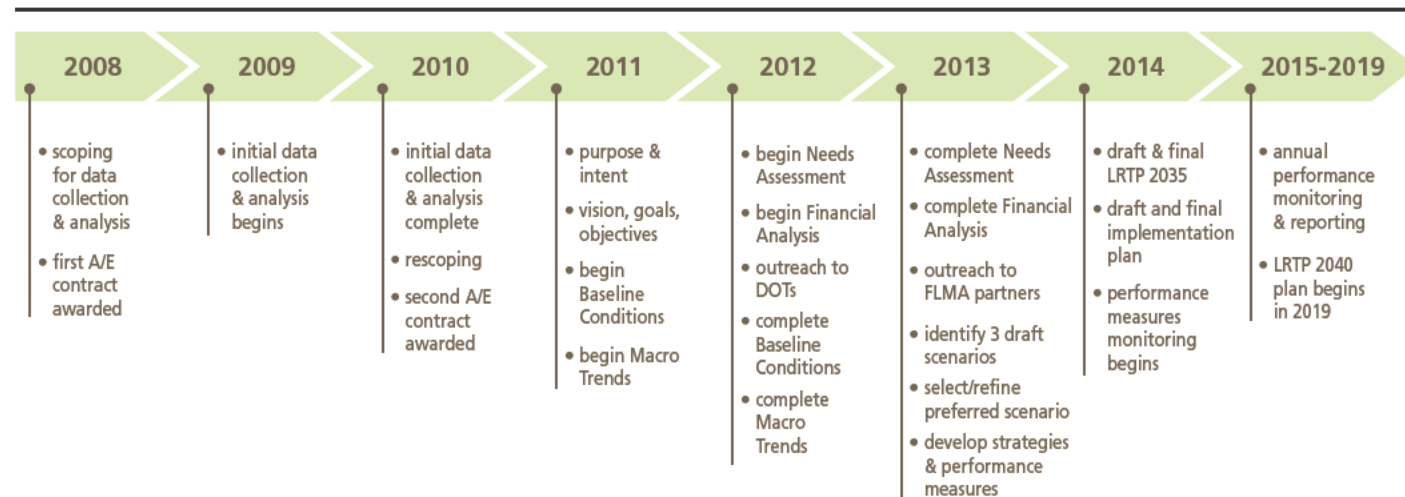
2008

• scoping for data collection & analysis

• first A/E contract awarded

2009

• initial data collection & analysis begins

2010

• initial data collection & analysis complete

• rescoping

• second A/E contract awarded

2011

• purpose & intent

• vision, goals, objectives

• begin Baseline Conditions

• begin Macro Trends

2012

• begin Needs Assessment

• begin Financial Analysis

• outreach to DOTs

• complete Baseline Conditions

• complete Macro Trends

2013

• complete Needs Assessment

• complete Financial Analysis

• outreach to FLMA partners

• identify 3 draft scenarios

• select/refine preferred scenario

• develop strategies & performance measures

2014

• draft & final LRTP 2035

• draft and final implementation plan

• performance measures monitoring begins

2015-2019

• annual performance monitoring & reporting

• LRTP 2040 plan begins in 2019